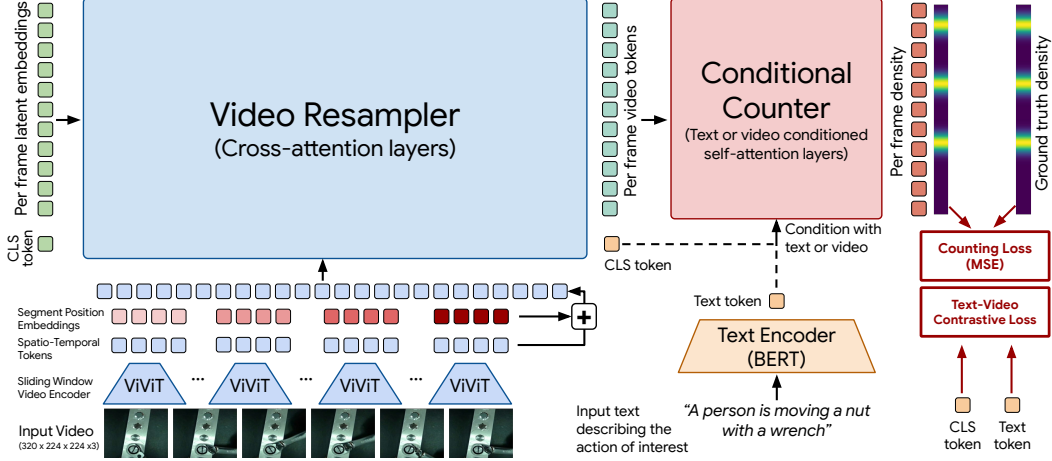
Per frame latent embeddings

CLS token

Video Resampler
(Cross-attention layers)

Per frame video tokens

Conditional Counter
(Text or video conditioned self-attention layers)

Per frame density

Ground truth density

Counting Loss (MSE)

Text-Video Contrastive Loss

CLS token

Condition with text or video

Text token

Text Encoder (BERT)

Segment Position Embeddings

Spatio-Temporal Tokens

Sliding Window Video Encoder

ViViT ... ViViT ... ViViT ... ViViT

Input Video
(320 x 224 x 224 x3)

Input text describing the action of interest

"A person is moving a nut with a wrench"

CLS token

Text token